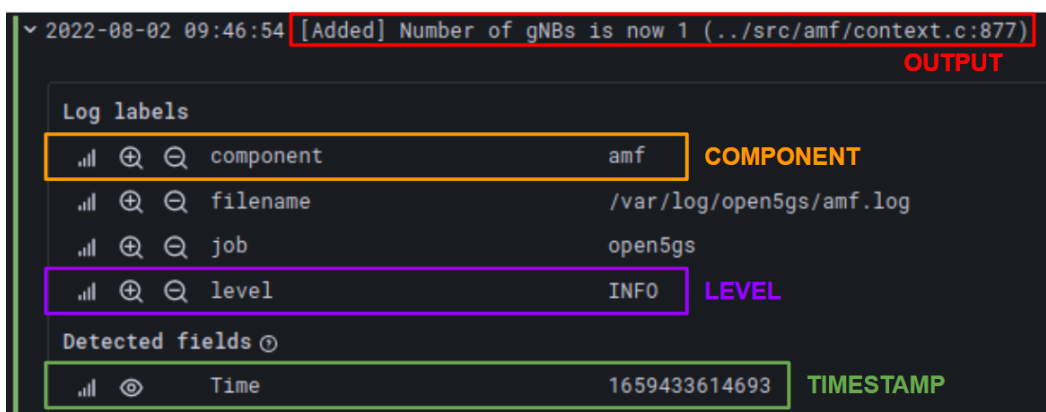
2022-08-02 09:46:54 [Added] Number of gNBs is now 1 (../src/amf/context.c:877)

OUTPUT

Log labels

component amf

COMPONENT

filename /var/log/open5gs/amf.log

job open5gs

level INFO

LEVEL

Detected fields

Time 1659433614693

TIMESTAMP